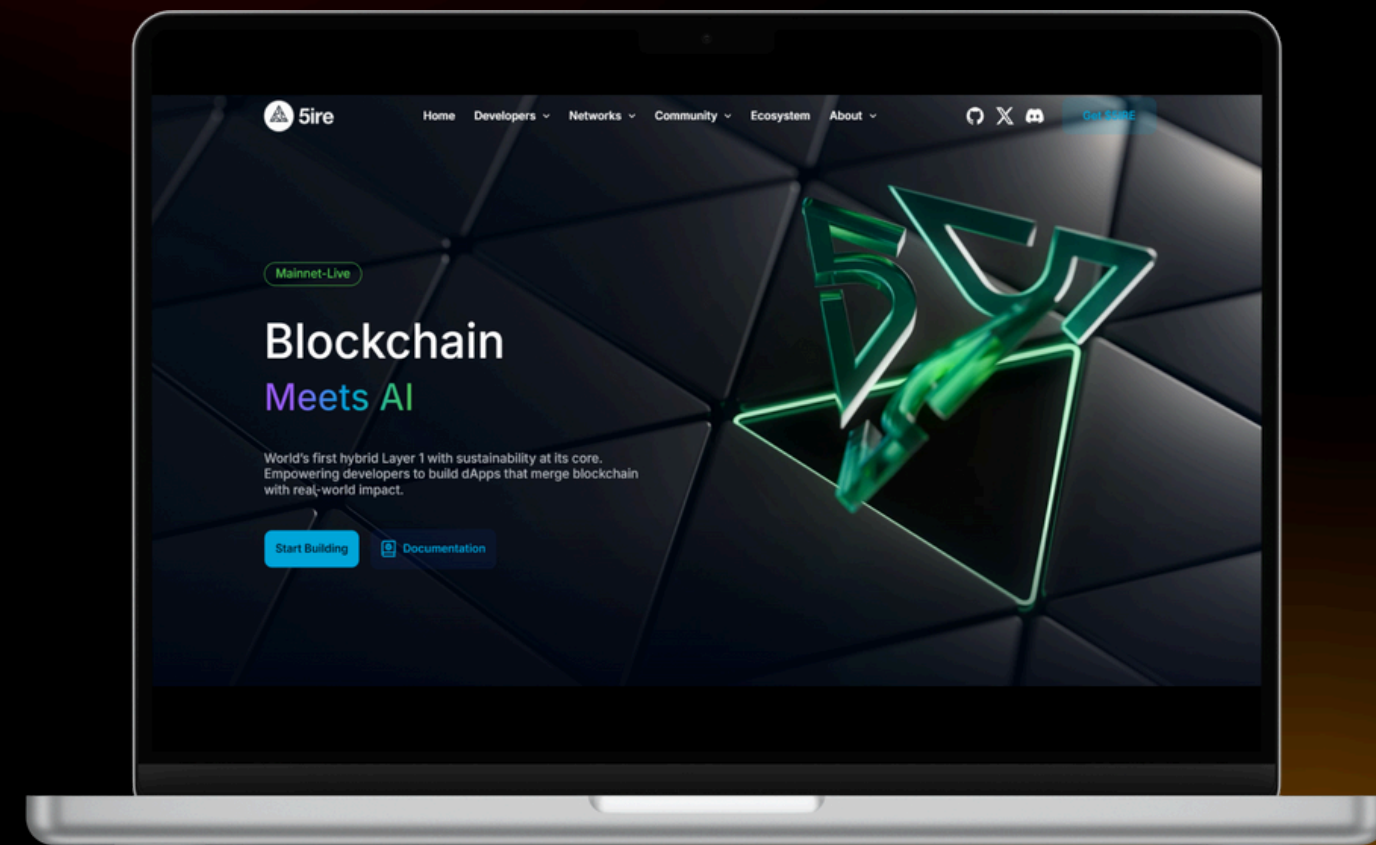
5ire

Home Developers Networks Community Ecosystem About

Get 5IRE

Mainnet-Live

Blockchain
Meets AI

World's first hybrid Layer 1 with sustainability at its core. Empowering developers to build dApps that merge blockchain with real-world impact.

Start Building

Documentation